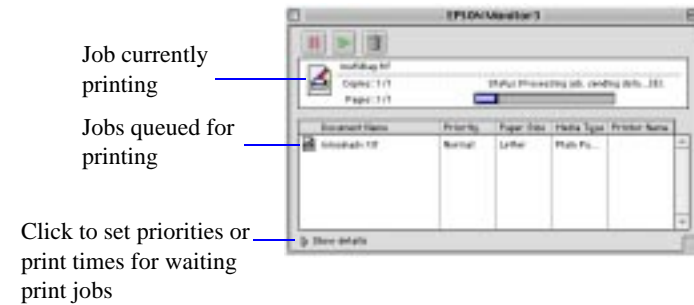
EPSON Monitor3

Job currently printing

Jobs queued for printing

Click to set priorities or print times for waiting print jobs

mofdbag.tif

Copies: 1/1

Pages: 1/1

Status: Processing job, sending data...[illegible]

| Document Name | Priority | Paper Size | Media Type | Printer Name |
|---|---|---|---|---|
| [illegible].tif | Normal | Letter | Plain Pa... | |

Show details